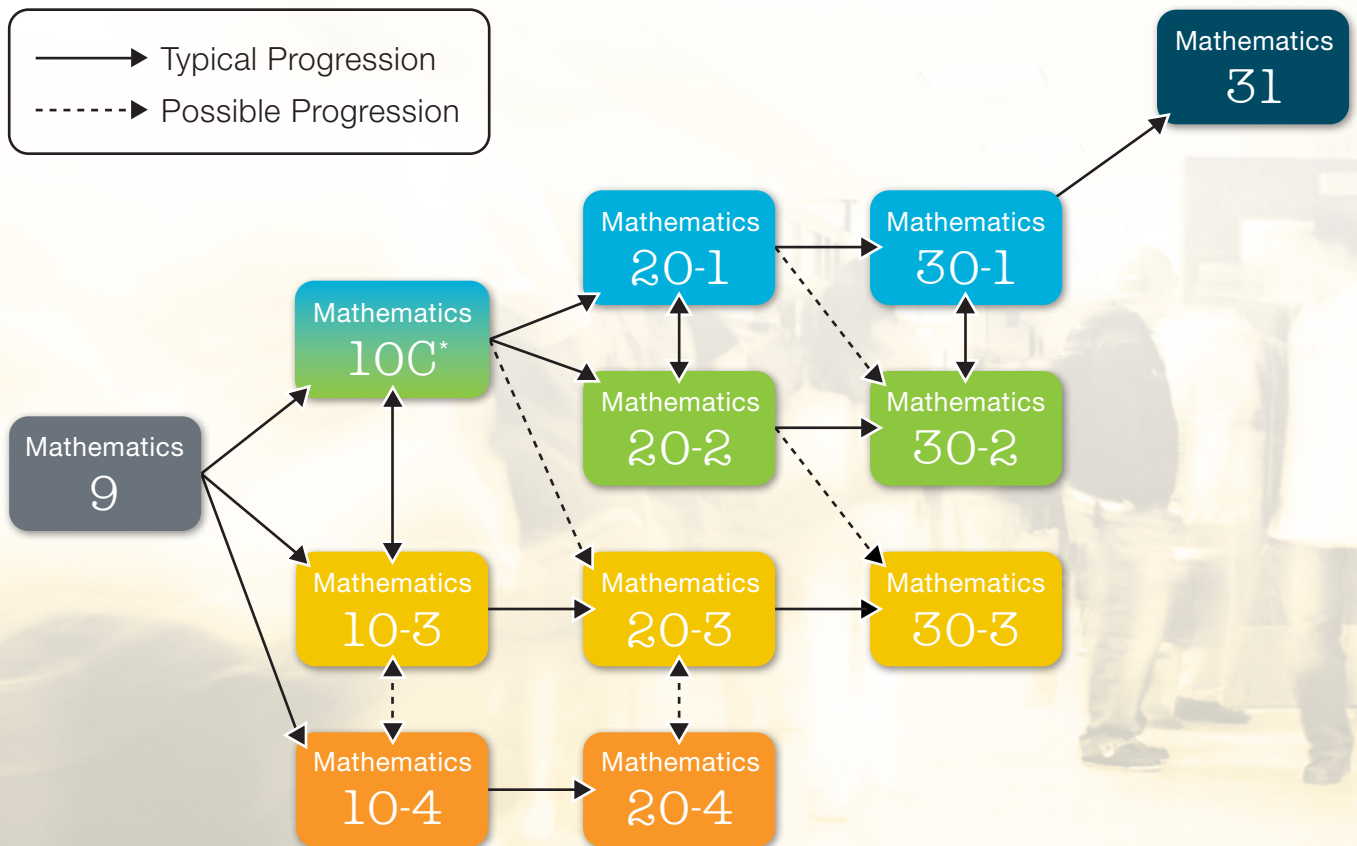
Typical Progression

Possible Progression

Mathematics 31

Mathematics 20-1

Mathematics 30-1

Mathematics 10C*

Mathematics 20-2

Mathematics 30-2

Mathematics 9

Mathematics 10-3

Mathematics 20-3

Mathematics 30-3

Mathematics 10-4

Mathematics 20-4